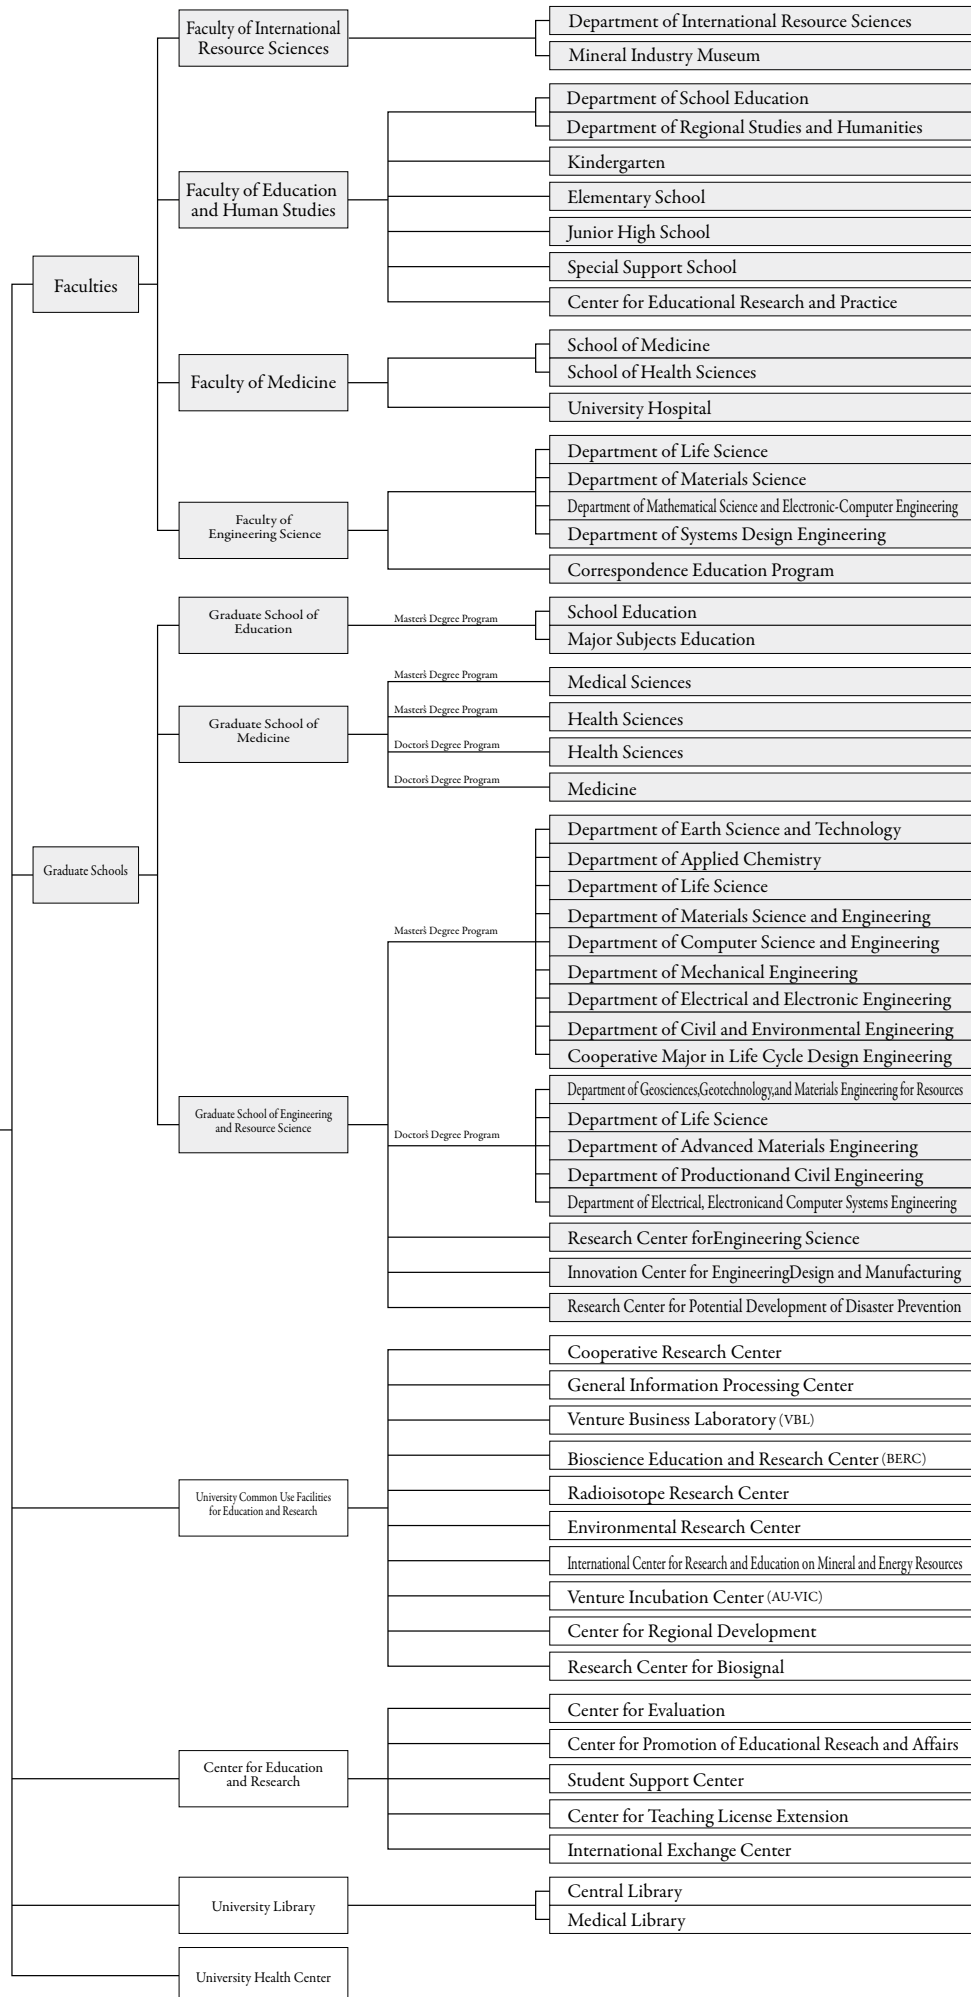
Faculties

Faculty of International Resource Sciences

Department of International Resource Sciences
Mineral Industry Museum

Faculty of Education and Human Studies

Department of School Education
Department of Regional Studies and Humanities
Kindergarten
Elementary School
Junior High School
Special Support School
Center for Educational Research and Practice

Faculty of Medicine

School of Medicine
School of Health Sciences
University Hospital

Faculty of Engineering Science

Department of Life Science
Department of Materials Science
Department of Mathematical Science and Electronic-Computer Engineering
Department of Systems Design Engineering
Correspondence Education Program

Graduate Schools

Graduate School of Education

Master's Degree Program
School Education
Major Subjects Education

Graduate School of Medicine

Master's Degree Program
Medical Sciences
Master's Degree Program
Health Sciences
Doctor's Degree Program
Health Sciences
Doctor's Degree Program
Medicine

Graduate School of Engineering and Resource Science

Master's Degree Program
Department of Earth Science and Technology
Department of Applied Chemistry
Department of Life Science
Department of Materials Science and Engineering
Department of Computer Science and Engineering
Department of Mechanical Engineering
Department of Electrical and Electronic Engineering
Department of Civil and Environmental Engineering
Cooperative Major in Life Cycle Design Engineering

Doctor's Degree Program
Department of Geosciences,Geotechnology,and Materials Engineering for Resources
Department of Life Science
Department of Advanced Materials Engineering
Department of Productionand Civil Engineering
Department of Electrical, Electronicand Computer Systems Engineering

Research Center forEngineering Science
Innovation Center for EngineeringDesign and Manufacturing
Research Center for Potential Development of Disaster Prevention

University Common Use Facilities for Education and Research

Cooperative Research Center
General Information Processing Center
Venture Business Laboratory (VBL)
Bioscience Education and Research Center (BERC)
Radioisotope Research Center
Environmental Research Center
International Center for Research and Education on Mineral and Energy Resources
Venture Incubation Center (AU-VIC)
Center for Regional Development
Research Center for Biosignal

Center for Education and Research

Center for Evaluation
Center for Promotion of Educational Reseach and Affairs
Student Support Center
Center for Teaching License Extension
International Exchange Center

University Library

Central Library
Medical Library

University Health Center